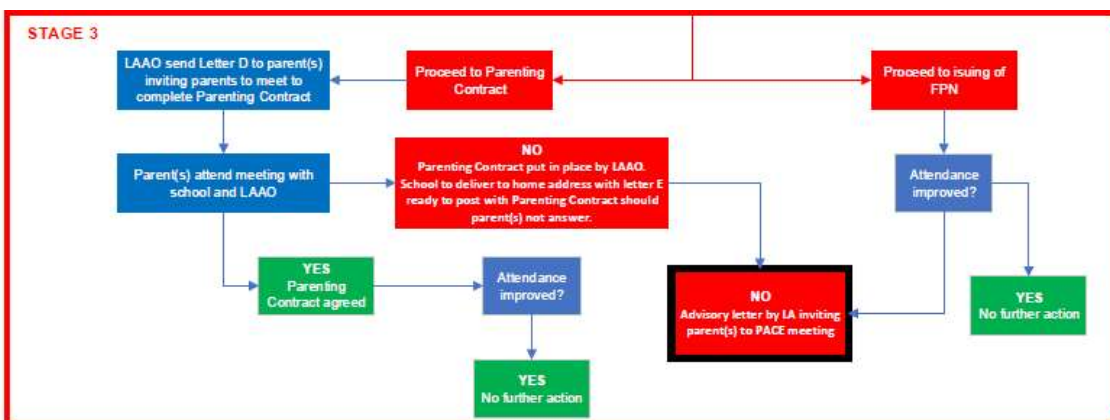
STAGE 3

LAAO send Letter D to parent(s) inviting parents to meet to complete Parenting Contract

Proceed to Parenting Contract

Proceed to isuing of FPN

Parent(s) attend meeting with school and LAAO

NO
Parenting Contract put in place by LAAO. School to deliver to home address with letter E ready to post with Parenting Contract should parent(s) not answer.

Attendance improved?

YES
Parenting Contract agreed

Attendance improved?

NO
Advisory letter by LA inviting parent(s) to PACE meeting

YES
No further action

YES
No further action